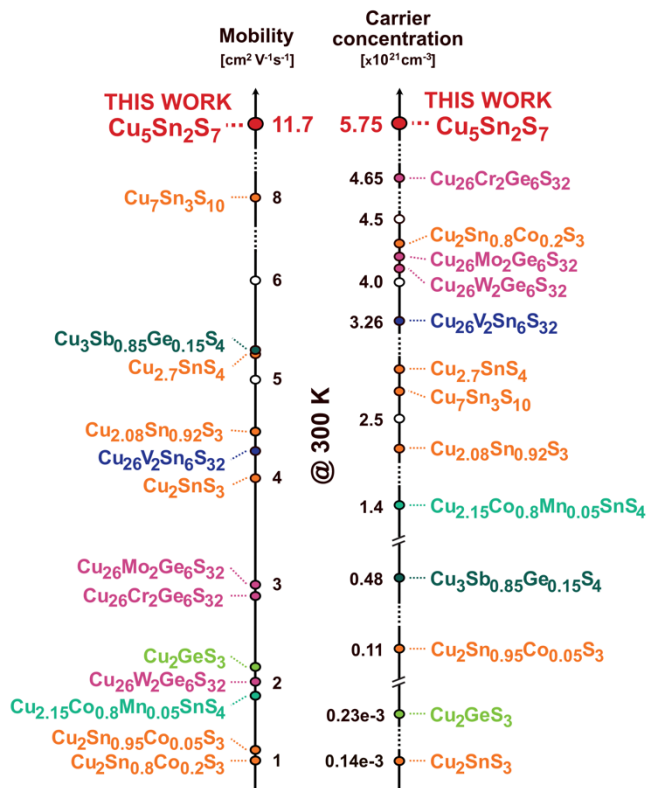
Mobility
[cm$^2$ V$^{-1}$s$^{-1}$]

Carrier concentration
[x10$^{21}$cm$^{-3}$]

THIS WORK
$Cu_5Sn_2S_7$ 11.7

5.75 THIS WORK
$Cu_5Sn_2S_7$

$Cu_7Sn_3S_{10}$ 8

6

$Cu_3Sb_{0.85}Ge_{0.15}S_4$
$Cu_{2.7}SnS_4$
5

$Cu_{2.08}Sn_{0.92}S_3$
$Cu_{26}V_2Sn_6S_{32}$
$Cu_2SnS_3$ 4

$Cu_{26}Mo_2Ge_6S_{32}$ 3
$Cu_{26}Cr_2Ge_6S_{32}$

$Cu_2GeS_3$
$Cu_{26}W_2Ge_6S_{32}$ 2
$Cu_{2.15}Co_{0.8}Mn_{0.05}SnS_4$

$Cu_2Sn_{0.95}Co_{0.05}S_3$
$Cu_2Sn_{0.8}Co_{0.2}S_3$ 1

@ 300 K

4.65 $Cu_{26}Cr_2Ge_6S_{32}$
4.5
$Cu_2Sn_{0.8}Co_{0.2}S_3$
$Cu_{26}Mo_2Ge_6S_{32}$
4.0 $Cu_{26}W_2Ge_6S_{32}$
3.26 $Cu_{26}V_2Sn_6S_{32}$
$Cu_{2.7}SnS_4$
$Cu_7Sn_3S_{10}$
2.5
$Cu_{2.08}Sn_{0.92}S_3$
1.4 $Cu_{2.15}Co_{0.8}Mn_{0.05}SnS_4$
0.48 $Cu_3Sb_{0.85}Ge_{0.15}S_4$
0.11 $Cu_2Sn_{0.95}Co_{0.05}S_3$
0.23e-3 $Cu_2GeS_3$
0.14e-3 $Cu_2SnS_3$